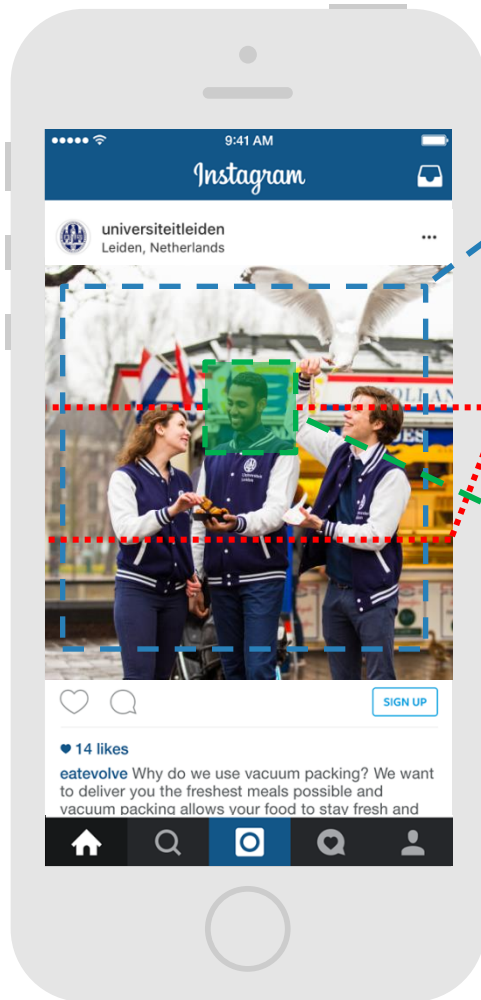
9:41 AM

Instagram

universiteitleiden
Leiden, Netherlands

SIGN UP

14 likes

eatevolve Why do we use vacuum packing? We want to deliver you the freshest meals possible and vacuum packing allows your food to stay fresh and